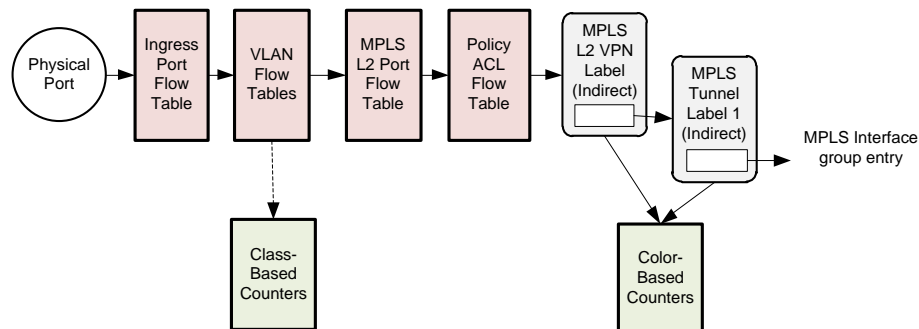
Physical Port

Ingress Port Flow Table

VLAN Flow Tables

MPLS L2 Port Flow Table

Policy ACL Flow Table

MPLS L2 VPN Label (Indirect)

MPLS Tunnel Label 1 (Indirect)

MPLS Interface group entry

Class-Based Counters

Color-Based Counters